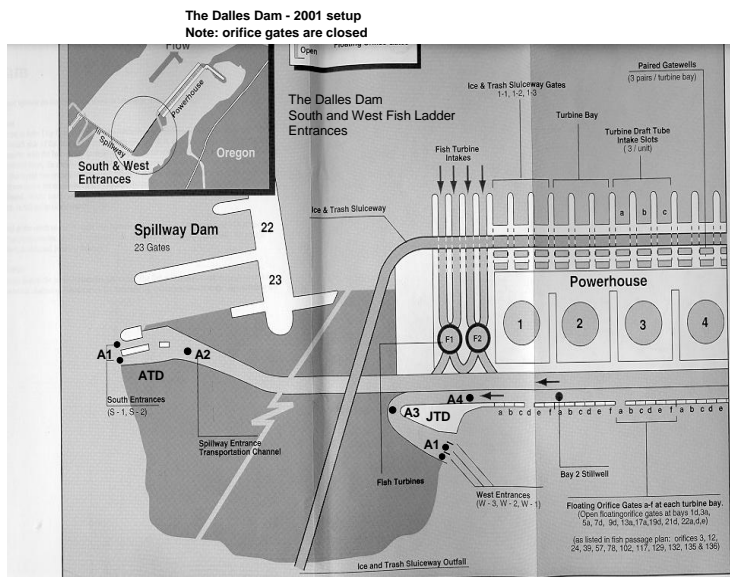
The Dalles Dam - 2001 setup
Note: orifice gates are closed

Flow
Powerhouse
Spillway
Oregon
South & West Entrances

Open
Floating Orifice Gates

The Dalles Dam
South and West Fish Ladder Entrances

Ice & Trash Sluiceway Gates
1-1, 1-2, 1-3

Paired Gatewells
(3 pairs / turbine bay)

Turbine Bay

Turbine Draft Tube Intake Slots
( 3 / unit)

Fish Turbine Intakes

Ice & Trash Sluiceway

Spillway Dam
23 Gates

22

23

a b c

Powerhouse

1 2 3 4

F1 F2

A1 A2

ATD

A4

A3 JTD

a b c d e f a b c d e f a b c d e f a b c d e

South Entrances
(S - 1, S - 2)

Spillway Entrance
Transportstion Channel

A1

Fish Turbines

Bay 2 Stillwell

West Entrances
(W - 3, W - 2, W - 1)

Floating Orifice Gates a-f at each turbine bay.
(Open floatingorifice gates at bays 1d,3a, 5a, 7d, 9d, 13a,17a,19d, 21d, 22a,d,e)

(as listed in fish passage plan: orifices 3, 12, 24, 39, 57, 78, 102, 117, 129, 132, 135 & 136)

Ice and Trash Sluiceway Outfall